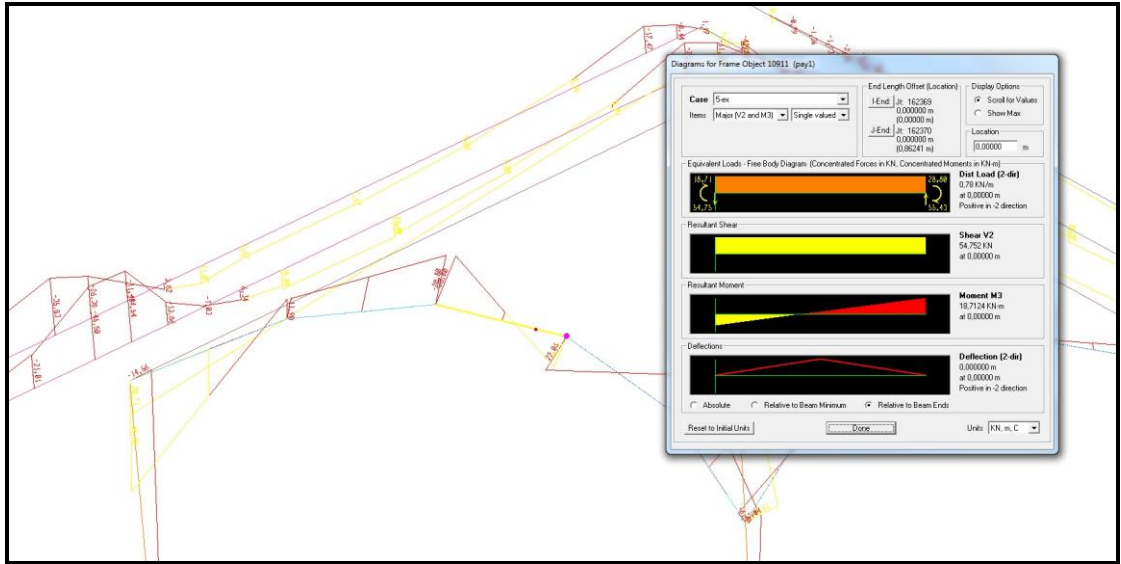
Diagrams for Frame Object 10911 (pay1)

Case 5-ex
Items Major (V2 and M3) Single valued

End Length Offset (Location)
I-End: Jt: 162369 0,000000 m (0,00000 m)
J-End: Jt: 162370 0,000000 m (0,86241 m)

Display Options
Scroll for Values
Show Max

Location 0,00000 m

Equivalent Loads - Free Body Diagram (Concentrated Forces in KN, Concentrated Moments in KN-m)
18,71
54,75
28,80
55,43
Dist Load (2-dir)
0,78 KN/m
at 0,00000 m
Positive in -2 direction

Resultant Shear
Shear V2
54,752 KN
at 0,00000 m

Resultant Moment
Moment M3
18,7124 KN-m
at 0,00000 m

Deflections
Deflection (2-dir)
0,000000 m
at 0,00000 m
Positive in -2 direction

Absolute Relative to Beam Minimum Relative to Beam Ends

Reset to Initial Units Done Units KN, m, C

-21,81
-14,56
27,81